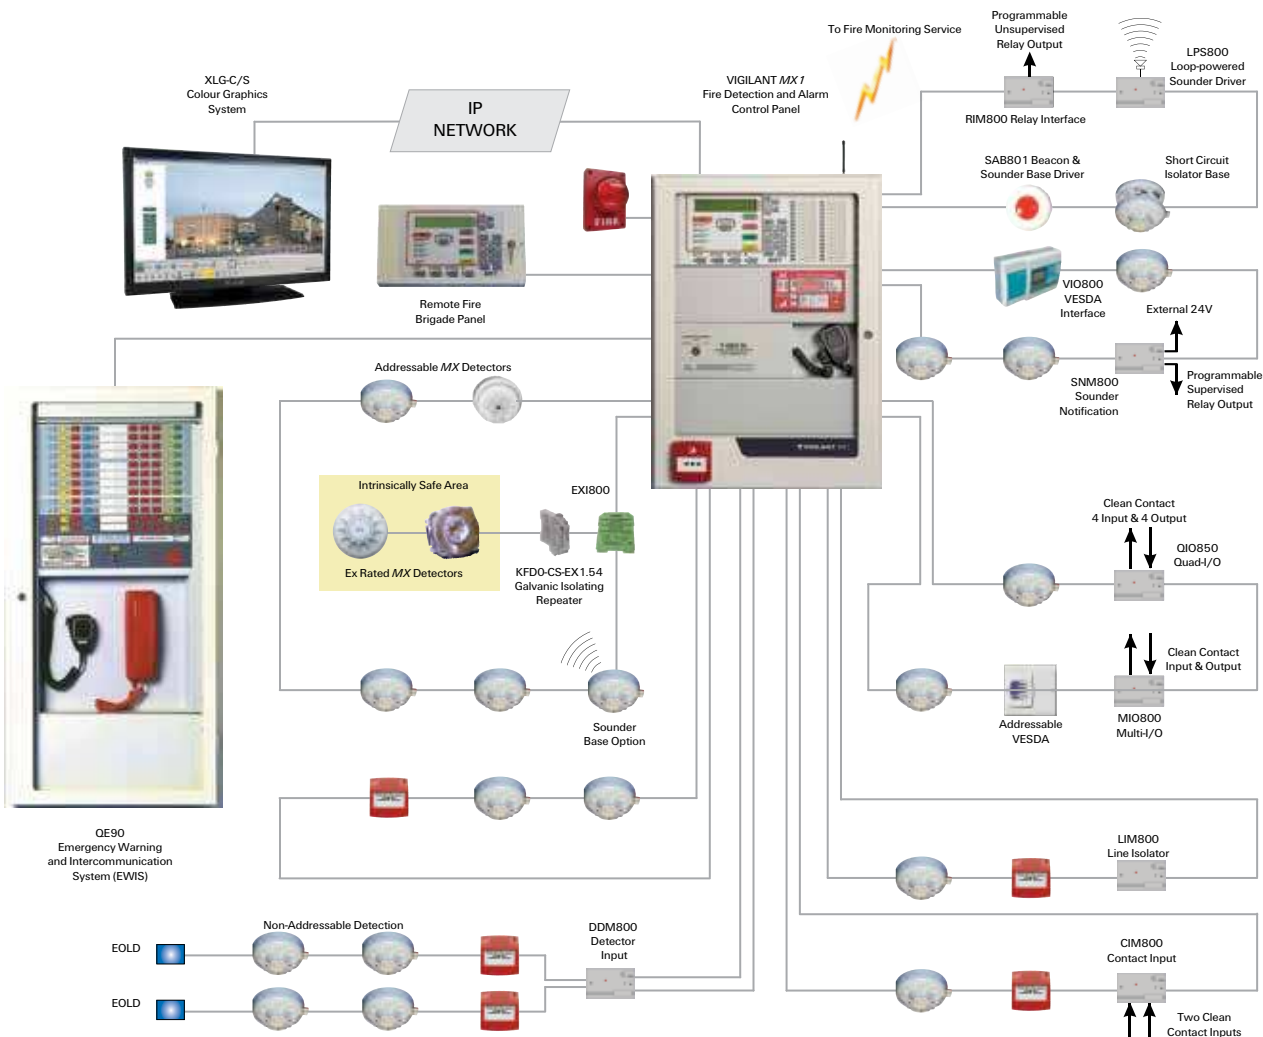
To Fire Monitoring Service

Programmable Unsupervised Relay Output

LPS800 Loop-powered Sounder Driver

XLG-C/S Colour Graphics System

IP NETWORK

VIGILANT *MX1* Fire Detection and Alarm Control Panel

RIM800 Relay Interface

SAB801 Beacon & Sounder Base Driver

Short Circuit Isolator Base

Remote Fire Brigade Panel

VIO800 VESDA Interface

External 24V

Addressable *MX* Detectors

SNM800 Sounder Notification

Programmable Supervised Relay Output

Intrinsically Safe Area

EXI800

Ex Rated *MX* Detectors

KFD0-CS-EX1.54 Galvanic Isolating Repeater

Clean Contact 4 Input & 4 Output

QIO850 Quad-I/O

Clean Contact Input & Output

Sounder Base Option

Addressable VESDA

MIO800 Multi-I/O

QE90 Emergency Warning and Intercommunication System (EWIS)

LIM800 Line Isolator

Non-Addressable Detection

DDM800 Detector Input

EOLD

EOLD

CIM800 Contact Input

Two Clean Contact Inputs